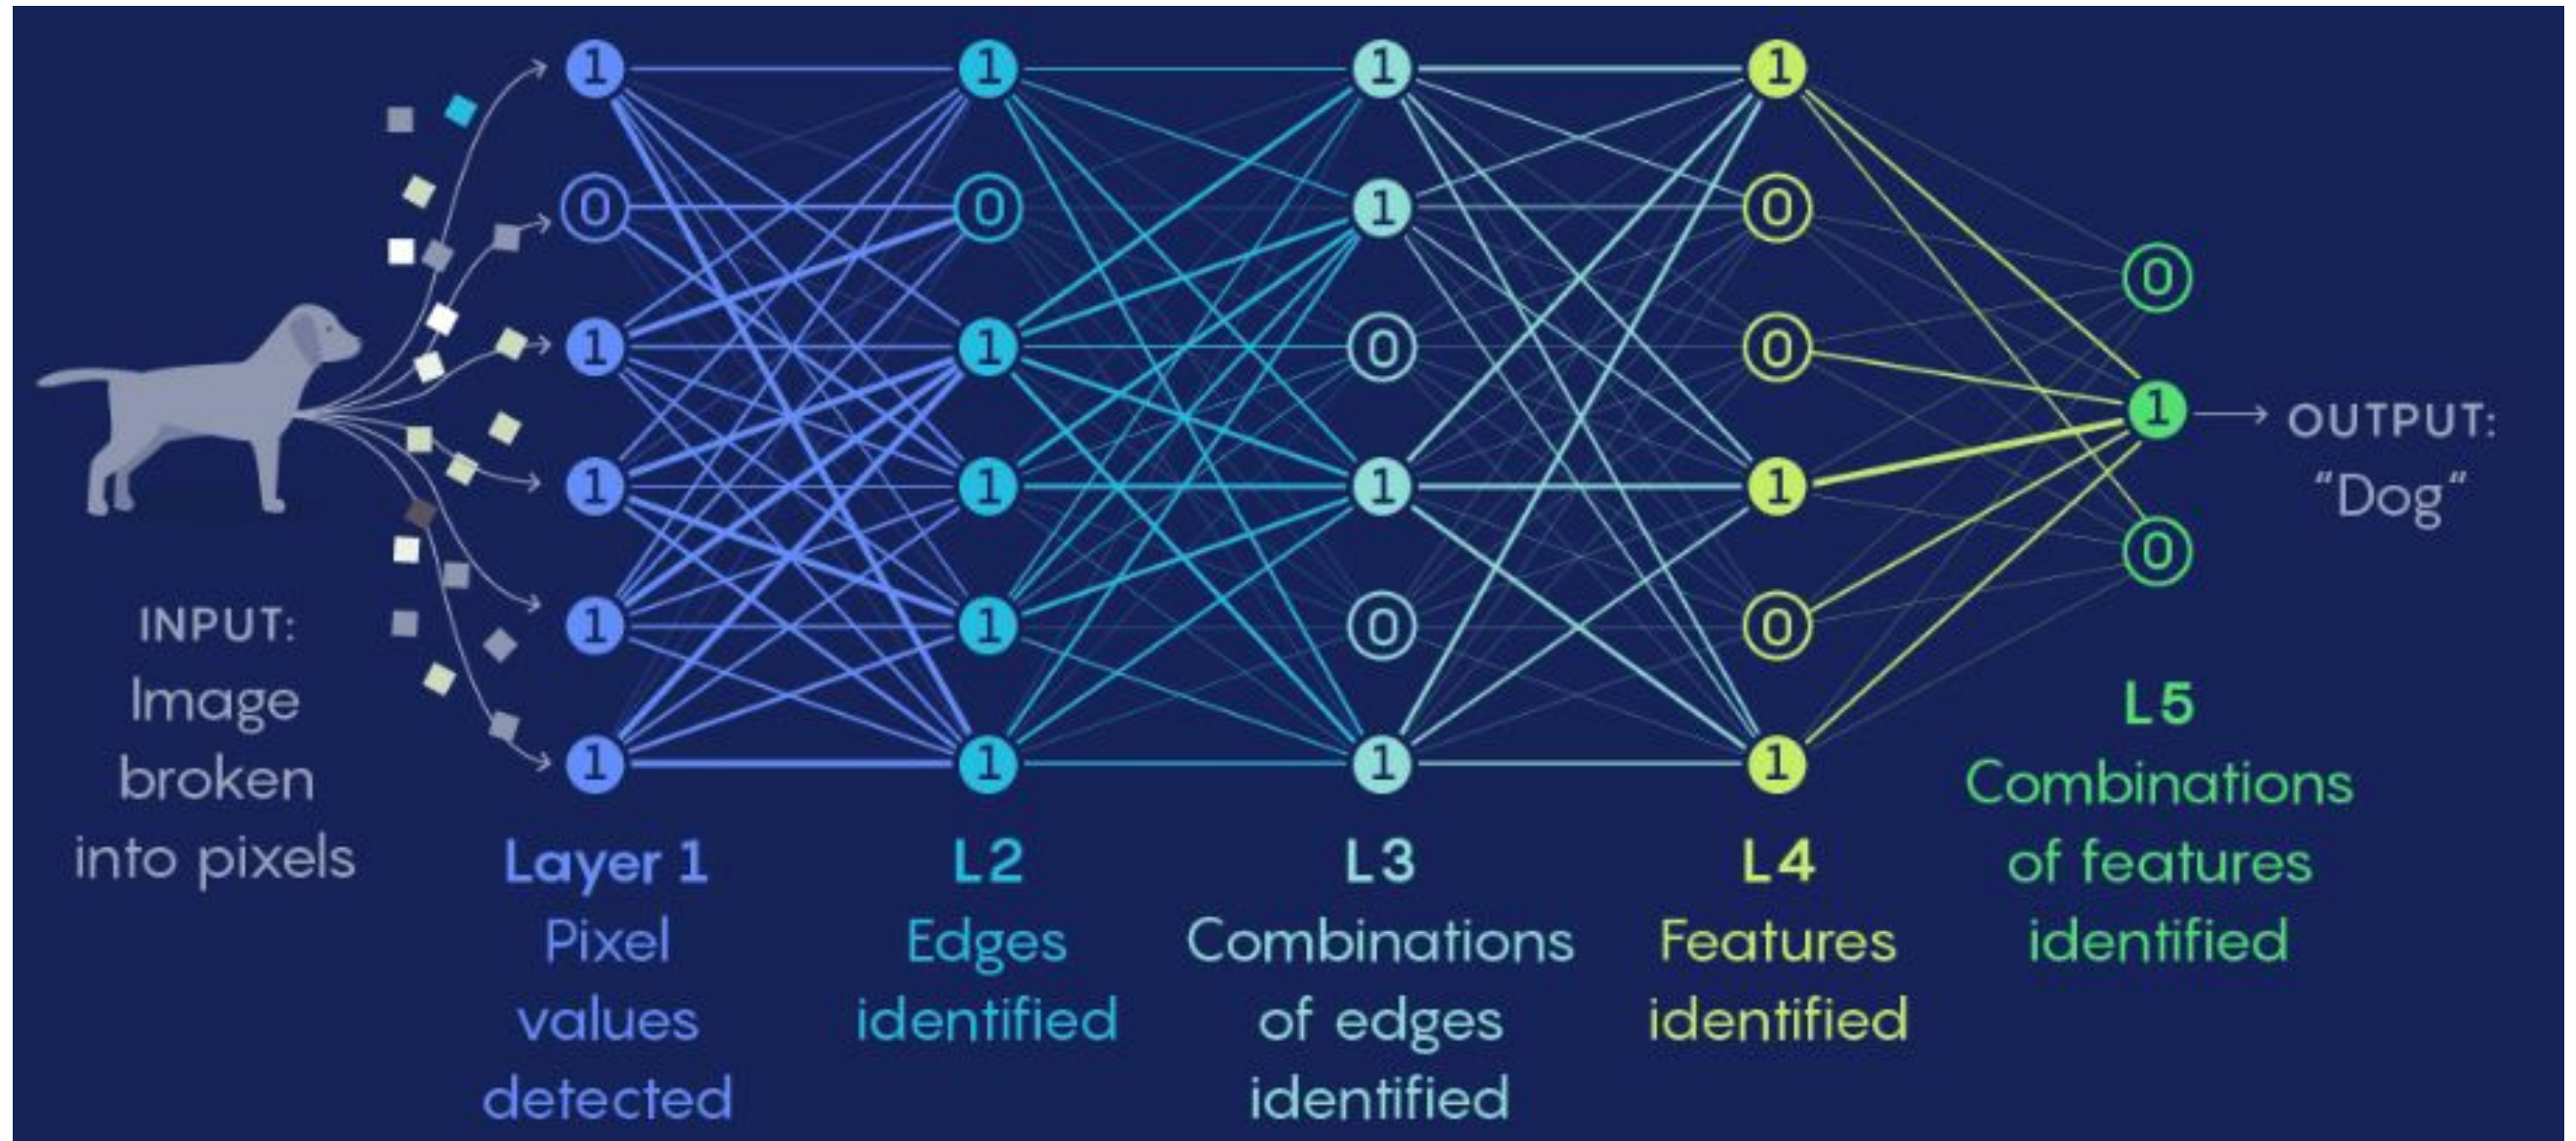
1
0
1
1
1
1

1
0
1
1
1
1

1
1
0
1
0
1

1
0
0
1
0
1

0
1
0

INPUT:
Image broken into pixels

Layer 1
Pixel values detected

L2
Edges identified

L3
Combinations of edges identified

L4
Features identified

L5
Combinations of features identified

OUTPUT:
"Dog"